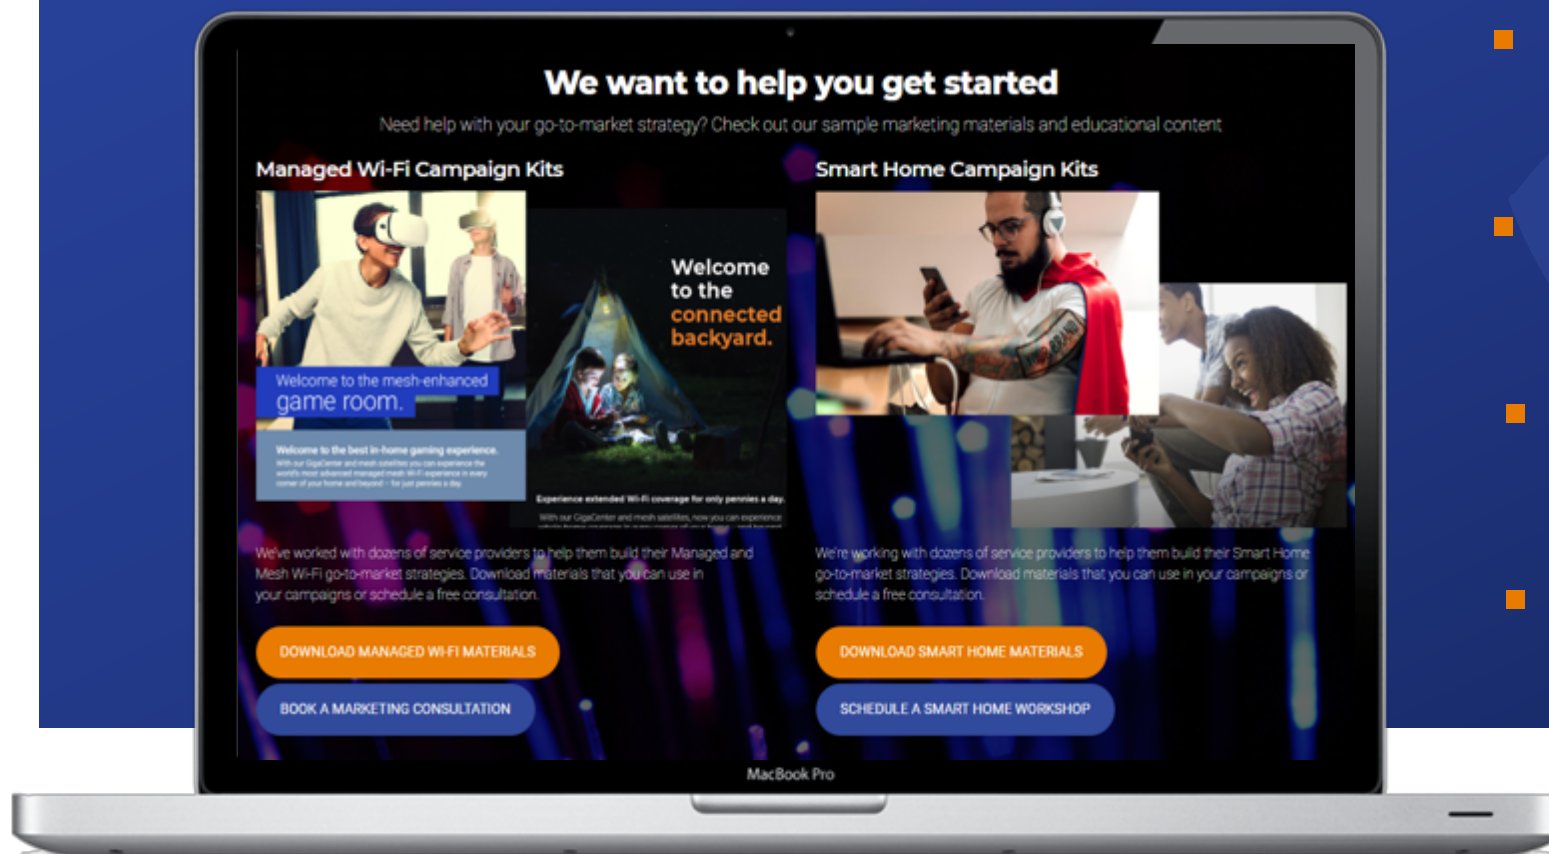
We want to help you get started

Need help with your go-to-market strategy? Check out our sample marketing materials and educational content

Managed Wi-Fi Campaign Kits

Welcome to the mesh-enhanced game room.

Welcome to the best in-home gaming experience.

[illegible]

Welcome to the connected backyard.

Experience extended Wi-Fi coverage for only pennies a day.

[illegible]

We've worked with dozens of service providers to help them build their Managed and Mesh Wi-Fi go-to-market strategies. Download materials that you can use in your campaigns or schedule a free consultation.

DOWNLOAD MANAGED WI-FI MATERIALS

BOOK A MARKETING CONSULTATION

Smart Home Campaign Kits

We're working with dozens of service providers to help them build their Smart Home go-to-market strategies. Download materials that you can use in your campaigns or schedule a free consultation.

DOWNLOAD SMART HOME MATERIALS

SCHEDULE A SMART HOME WORKSHOP

MacBook Pro